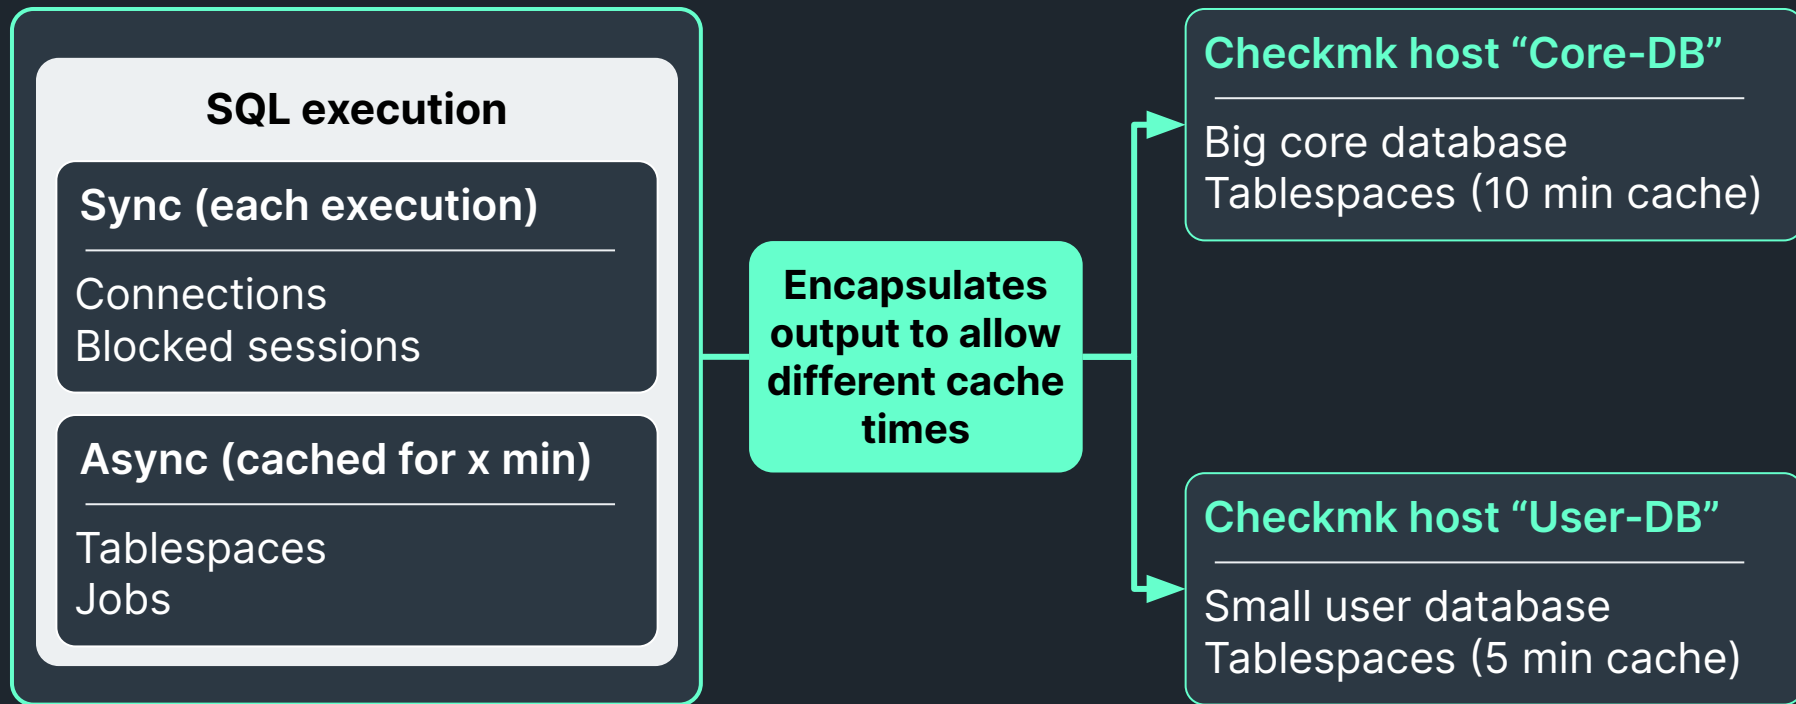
SQL execution

Sync (each execution)

Connections
Blocked sessions

Async (cached for x min)

Tablespaces
Jobs

Encapsulates output to allow different cache times

Checkmk host “Core-DB”

Big core database
Tablespaces (10 min cache)

Checkmk host “User-DB”

Small user database
Tablespaces (5 min cache)